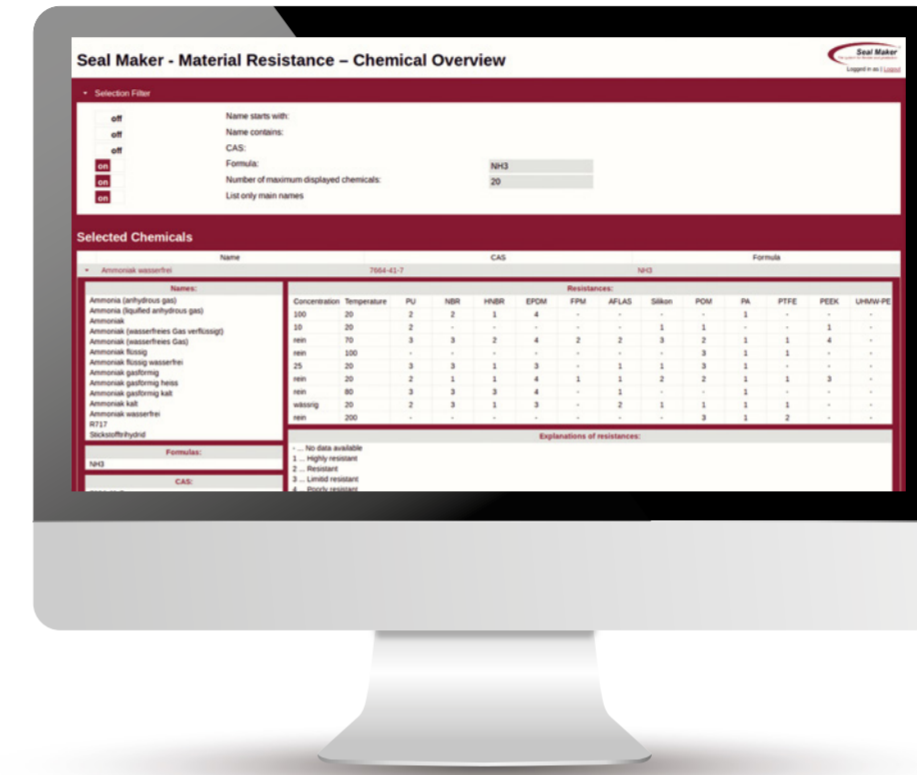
Seal Maker - Material Resistance – Chemical Overview

Seal Maker
Logged in as | Logout

Selection Filter

off Name starts with:
off Name contains:
off CAS:
on Formula: NH3
on Number of maximum displayed chemicals: 20
on List only main names

Selected Chemicals

| Name | CAS | Formula |
|---|---|---|
| Ammoniak wasserfrei | 7664-41-7 | NH3 |

Names:
Ammonia (anhydrous gas)
Ammonia (liquified anhydrous gas)
Ammoniak
Ammoniak (wasserfreies Gas verflüssigt)
Ammoniak (wasserfreies Gas)
Ammoniak flüssig
Ammoniak flüssig wasserfrei
Ammoniak gasförmig
Ammoniak gasförmig heiss
Ammoniak gasförmig kalt
Ammoniak kalt
Ammoniak wasserfrei
R717
Stickstofftrihydrid

Formulas:
NH3

CAS:

Resistances:

| Concentration | Temperature | PU | NBR | HNBR | EPDM | FPM | AFLAS | Silikon | POM | PA | PTFE | PEEK | UHMW-PE |
|---|---|---|---|---|---|---|---|---|---|---|---|---|---|
| 100 | 20 | 2 | 2 | 1 | 4 | - | - | - | - | 1 | - | - | - |
| 10 | 20 | 2 | - | - | - | - | - | 1 | 1 | - | - | 1 | - |
| rein | 70 | 3 | 3 | 2 | 4 | 2 | 2 | 3 | 2 | 1 | 1 | 4 | - |
| rein | 100 | - | - | - | - | - | - | - | 3 | 1 | 1 | - | - |
| 25 | 20 | 3 | 3 | 1 | 3 | - | 1 | 1 | 3 | 1 | - | - | - |
| rein | 20 | 2 | 1 | 1 | 4 | 1 | 1 | 2 | 2 | 1 | 1 | 3 | - |
| rein | 80 | 3 | 3 | 3 | 4 | - | 1 | - | - | 1 | - | - | - |
| wässrig | 20 | 2 | 3 | 1 | 3 | - | 2 | 1 | 1 | 1 | 1 | - | - |
| rein | 200 | - | - | - | - | - | - | - | 3 | 1 | 2 | - | - |

Explanations of resistances:
- ... No data available
1 ... Highly resistant
2 ... Resistant
3 ... Limited resistant
4 ... Poorly resistant